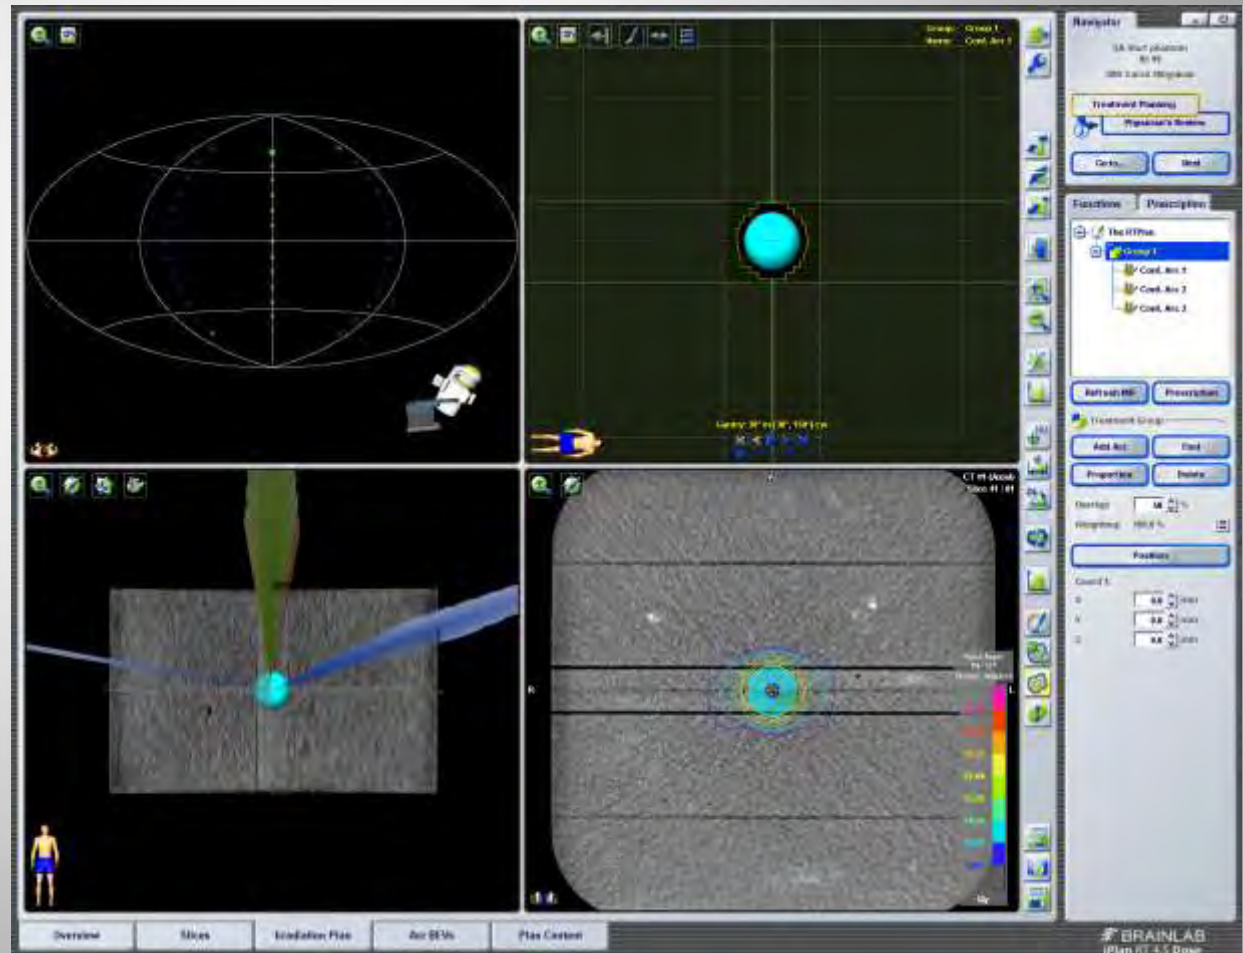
Group: Group 1
Name: Cond. Arc 1

Navigator

Treatment Planning
Physician's Review
Go to...
Next

Functions
Prescription

The RTPlan
Group 1
Cond. Arc 1
Cond. Arc 2
Cond. Arc 3

Refresh MR
Prescription
Treatment Group
Add Arc
Find
Properties
Delete
Overlap
Weighting 100.0 %
Position
Coord. S
X 0.0 mm
Y 0.0 mm
Z 0.0 mm

CT
Slice 41 / 81

R
L

Gy

Overview
Slices
Irradiation Plan
Arc BEVs
Plan Content

BRAINLAB
iPlan RT 4.5 Dose